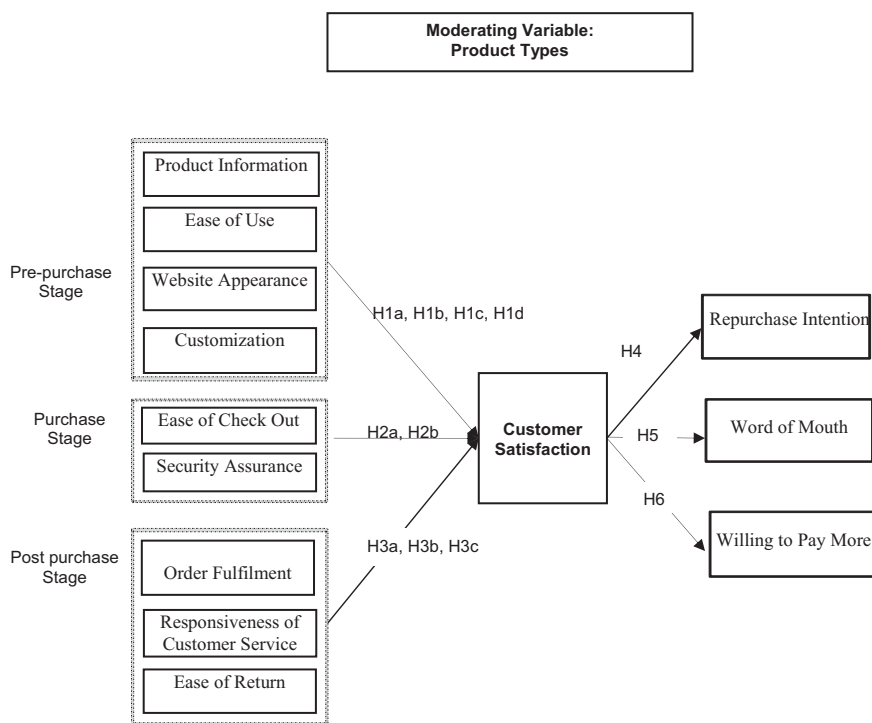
Moderating Variable:
Product Types

Pre-purchase Stage

Product Information

Ease of Use

Website Appearance

Customization

Purchase Stage

Ease of Check Out

Security Assurance

Post purchase Stage

Order Fulfilment

Responsiveness of Customer Service

Ease of Return

H1a, H1b, H1c, H1d

H2a, H2b

H3a, H3b, H3c

Customer Satisfaction

H4

H5

H6

Repurchase Intention

Word of Mouth

Willing to Pay More